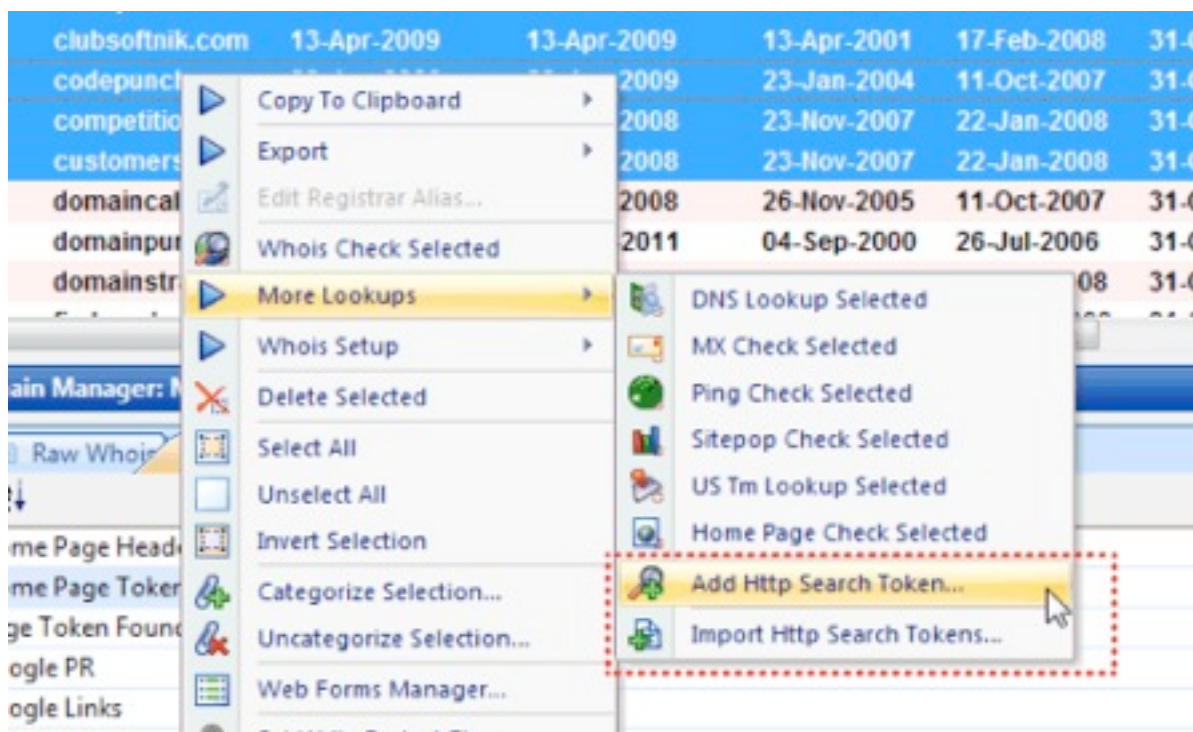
clubsoftnik.com 13-Apr-2009 13-Apr-2009 13-Apr-2001 17-Feb-2008 31-
codepunch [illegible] 2009 23-Jan-2004 11-Oct-2007 31-
competitio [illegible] 2008 23-Nov-2007 22-Jan-2008 31-
customers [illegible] 2008 23-Nov-2007 22-Jan-2008 31-
domaincal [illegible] 2008 26-Nov-2005 11-Oct-2007 31-
domainpur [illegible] 2011 04-Sep-2000 26-Jul-2006 31-
domainstr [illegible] 08 31-

ain Manager: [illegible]
Raw Whois
me Page Head
me Page Toker
ge Token Found
ogle PR
ogle Links

Copy To Clipboard
Export
Edit Registrar Alias...
Whois Check Selected
More Lookups
Whois Setup
Delete Selected
Select All
Unselect All
Invert Selection
Categorize Selection...
Uncategorize Selection...
Web Forms Manager...

DNS Lookup Selected
MX Check Selected
Ping Check Selected
Sitepop Check Selected
US Tm Lookup Selected
Home Page Check Selected
Add Http Search Token...
Import Http Search Tokens...